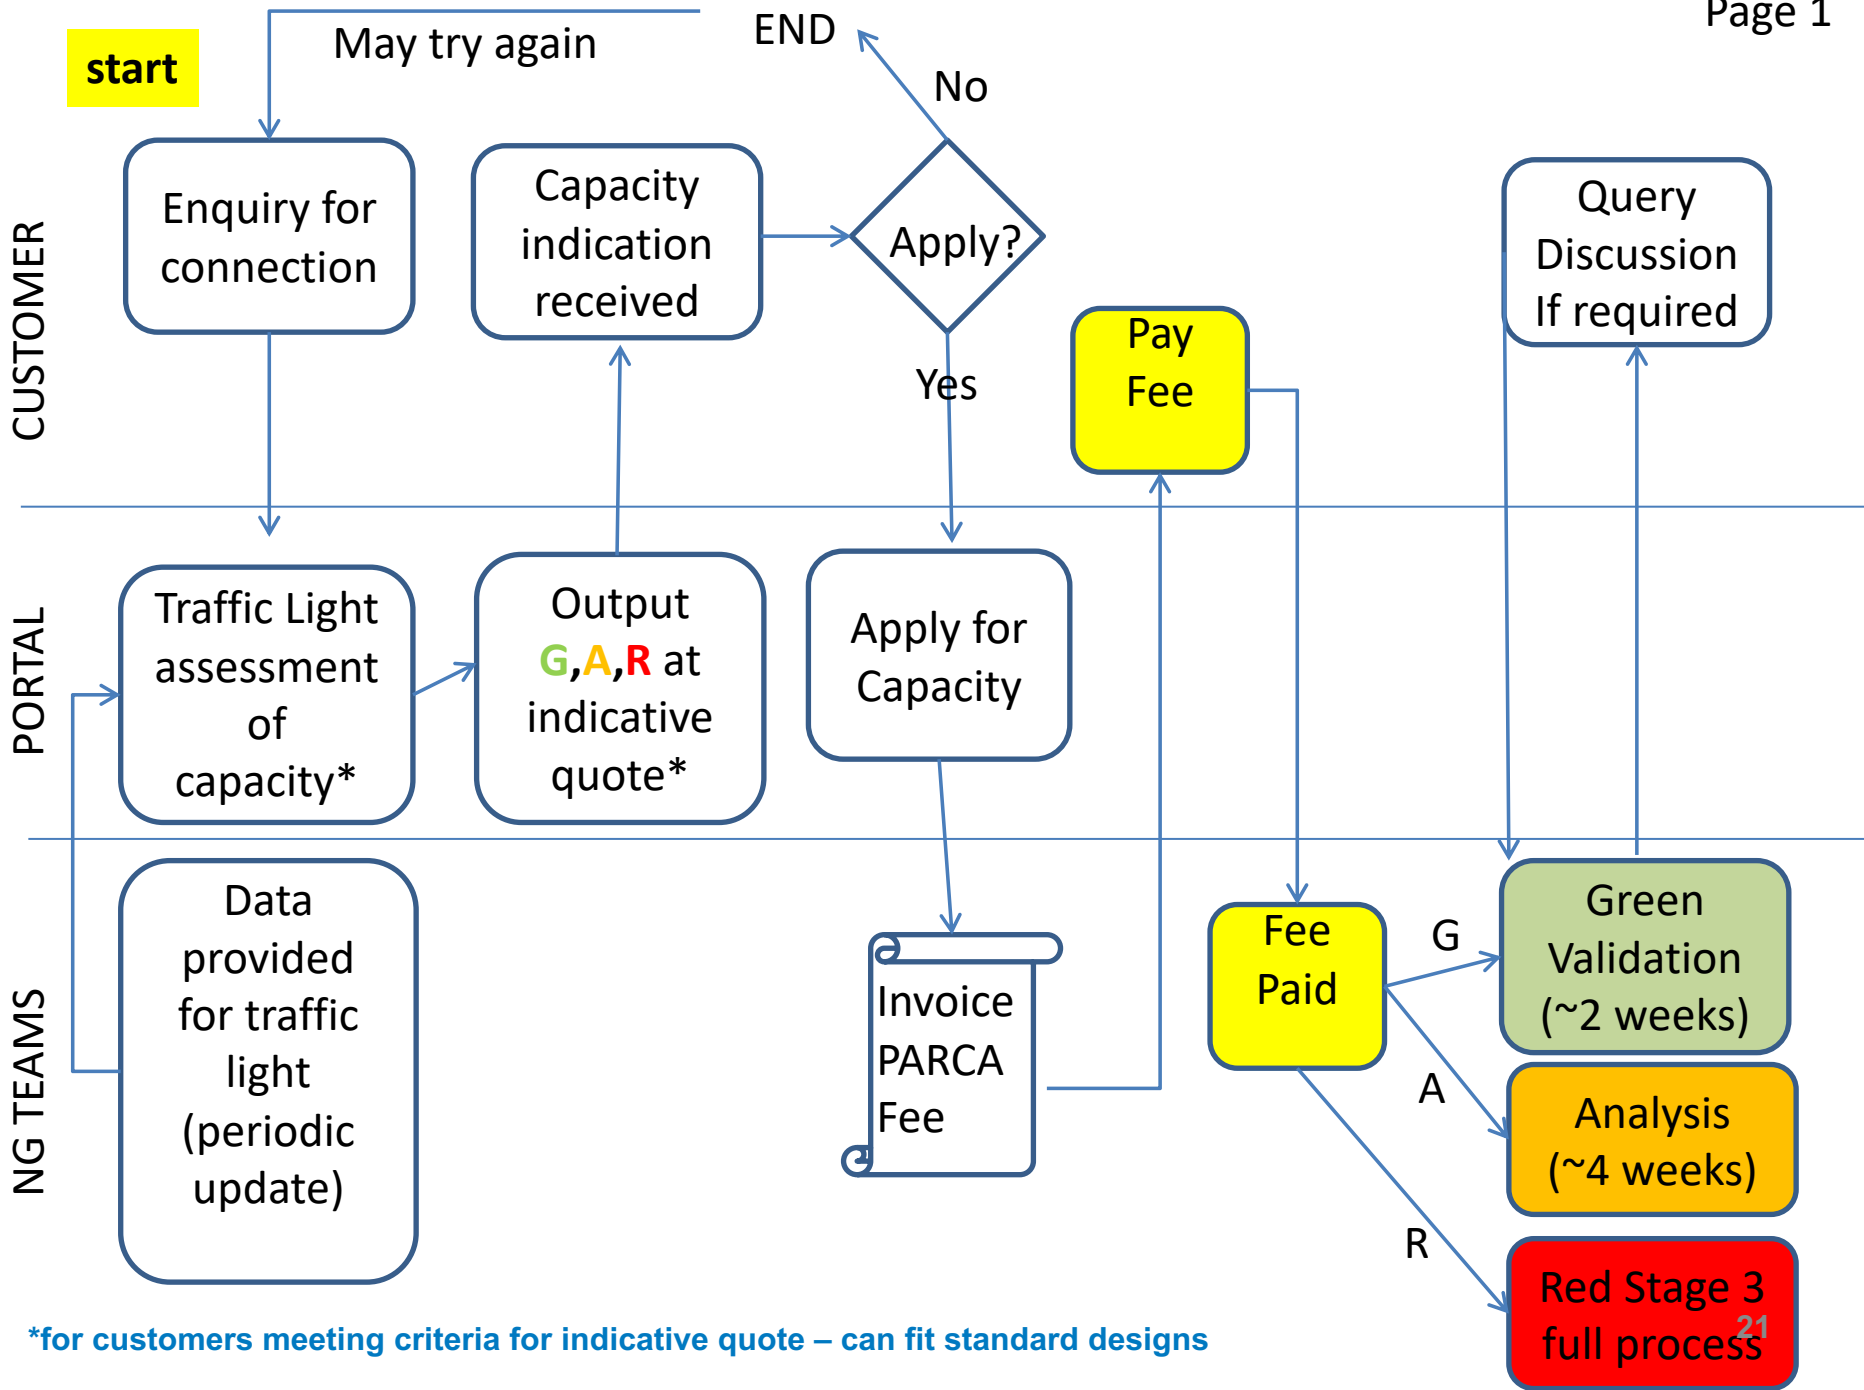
Page 1

start

May try again

END

No

CUSTOMER

Enquiry for connection

Capacity indication received

Apply?

Yes

Pay Fee

Query Discussion If required

PORTAL

Traffic Light assessment of capacity*

Output G,A,R at indicative quote*

Apply for Capacity

NG TEAMS

Data provided for traffic light (periodic update)

Invoice PARCA Fee

Fee Paid

G

Green Validation (~2 weeks)

A

Analysis (~4 weeks)

R

Red Stage 3 full process

21

*for customers meeting criteria for indicative quote – can fit standard designs